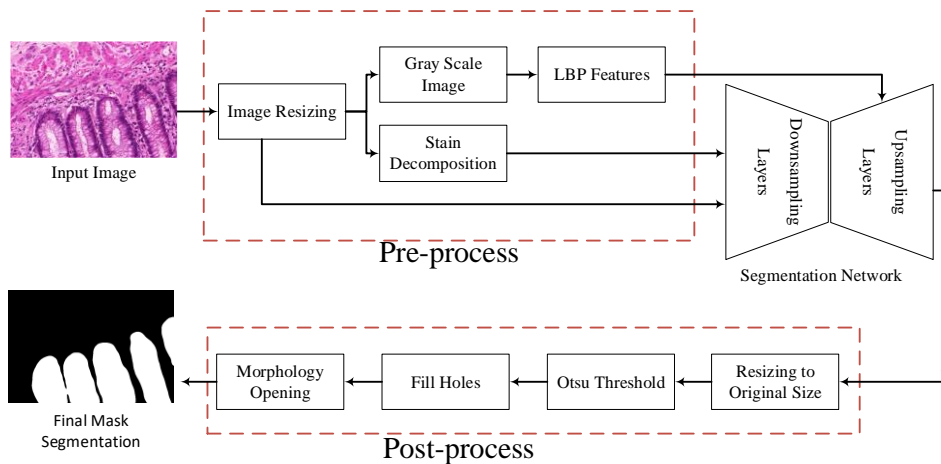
Input Image

Image Resizing

Gray Scale Image

LBP Features

Stain Decomposition

Downsampling Layers

Upsampling Layers

Segmentation Network

Pre-process

Final Mask Segmentation

Morphology Opening

Fill Holes

Otsu Threshold

Resizing to Original Size

Post-process